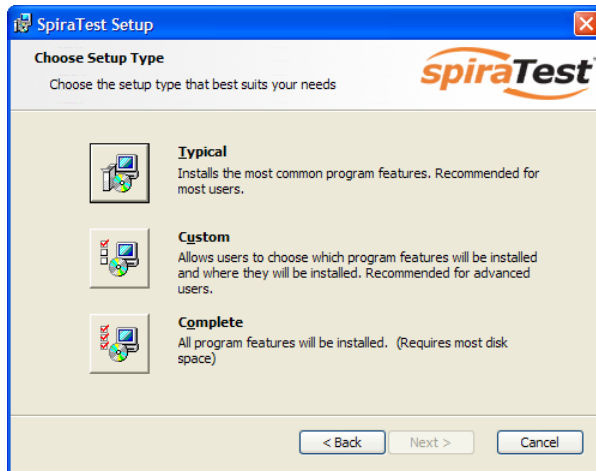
SpiraTest Setup

Choose Setup Type

Choose the setup type that best suits your needs

spiraTest

Typical

Installs the most common program features. Recommended for most users.

Custom

Allows users to choose which program features will be installed and where they will be installed. Recommended for advanced users.

Complete

All program features will be installed. (Requires most disk space)

< Back

Next >

Cancel